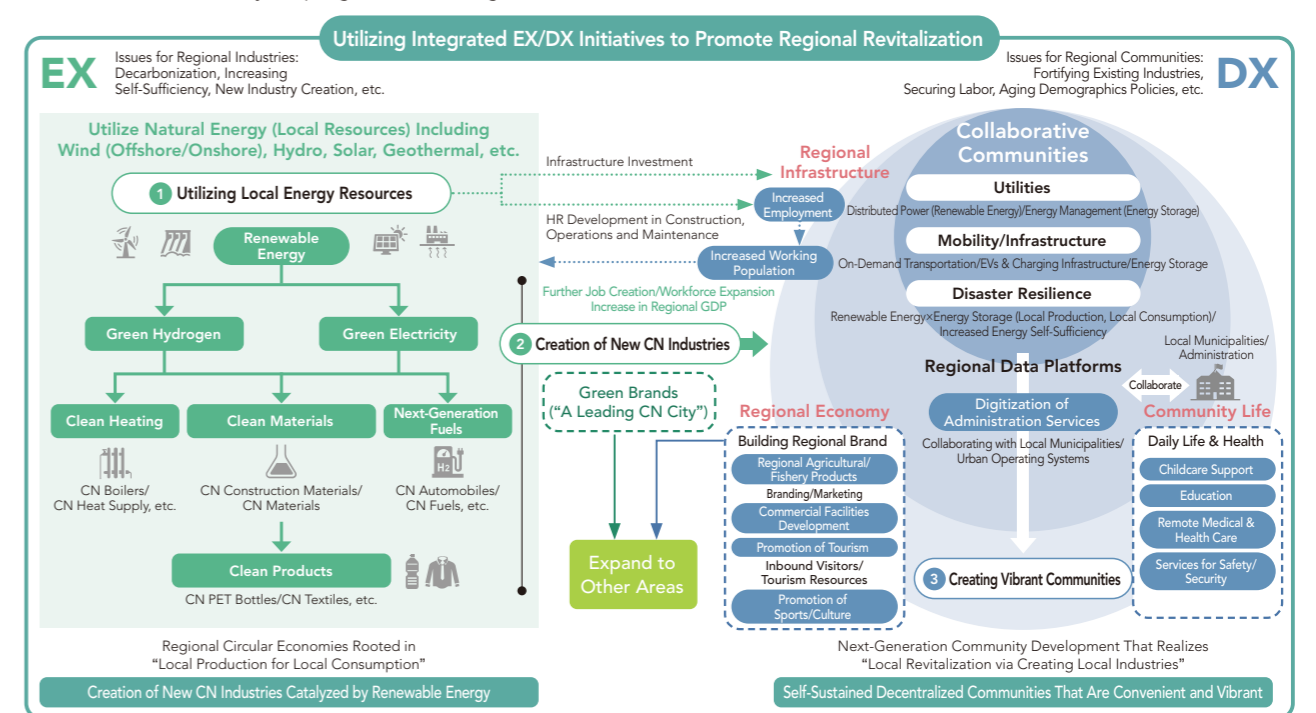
Utilizing Integrated EX/DX Initiatives to Promote Regional Revitalization

EX

Issues for Regional Industries: Decarbonization, Increasing Self-Sufficiency, New Industry Creation, etc.

Issues for Regional Communities: Fortifying Existing Industries, Securing Labor, Aging Demographics Policies, etc.

DX

Utilize Natural Energy (Local Resources) Including Wind (Offshore/Onshore), Hydro, Solar, Geothermal, etc.

1 Utilizing Local Energy Resources

Renewable Energy

Green Hydrogen

Green Electricity

Clean Heating

Clean Materials

Next-Generation Fuels

CN Boilers/ CN Heat Supply, etc.

CN Construction Materials/ CN Materials

CN Automobiles/ CN Fuels, etc.

Clean Products

CN PET Bottles/CN Textiles, etc.

Infrastructure Investment

HR Development in Construction, Operations and Maintenance

Regional Infrastructure

Increased Employment

Increased Working Population

Further Job Creation/Workforce Expansion Increase in Regional GDP

2 Creation of New CN Industries

Green Brands (“A Leading CN City”)

Expand to Other Areas

Collaborative Communities

Utilities

Distributed Power (Renewable Energy)/Energy Management (Energy Storage)

Mobility/Infrastructure

On-Demand Transportation/EVs & Charging Infrastructure/Energy Storage

Disaster Resilience

Renewable Energy×Energy Storage (Local Production, Local Consumption)/ Increased Energy Self-Sufficiency

Regional Data Platforms

Local Municipalities/ Administration

Collaborate

Regional Economy

Building Regional Brand

Regional Agricultural/ Fishery Products

Branding/Marketing

Commercial Facilities Development

Promotion of Tourism

Inbound Visitors/ Tourism Resources

Promotion of Sports/Culture

Digitization of Administration Services

Collaborating with Local Municipalities/ Urban Operating Systems

3 Creating Vibrant Communities

Community Life

Daily Life & Health

Childcare Support

Education

Remote Medical & Health Care

Services for Safety/ Security

Regional Circular Economies Rooted in “Local Production for Local Consumption”

Next-Generation Community Development That Realizes “Local Revitalization via Creating Local Industries”

Creation of New CN Industries Catalyzed by Renewable Energy

Self-Sustained Decentralized Communities That Are Convenient and Vibrant